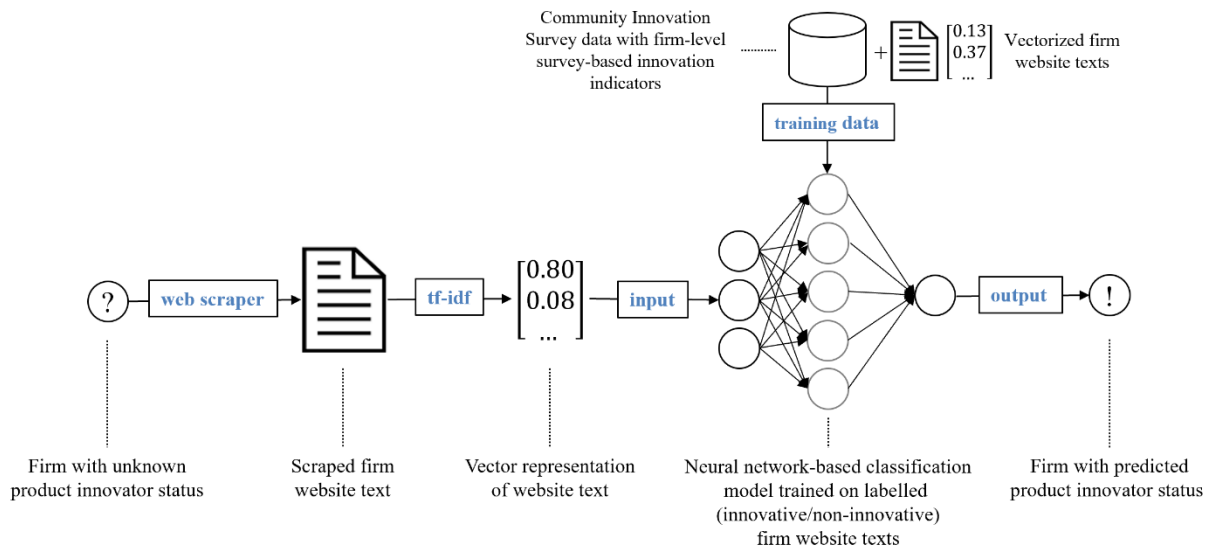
Community Innovation Survey data with firm-level survey-based innovation indicators

+ $\begin{bmatrix} 0.13 \\ 0.37 \\ ... \end{bmatrix}$ Vectorized firm website texts

training data

? web scraper

tf-idf

$\begin{bmatrix} 0.80 \\ 0.08 \\ ... \end{bmatrix}$

input

output

!

Firm with unknown product innovator status

Scraped firm website text

Vector representation of website text

Neural network-based classification model trained on labelled (innovative/non-innovative) firm website texts

Firm with predicted product innovator status